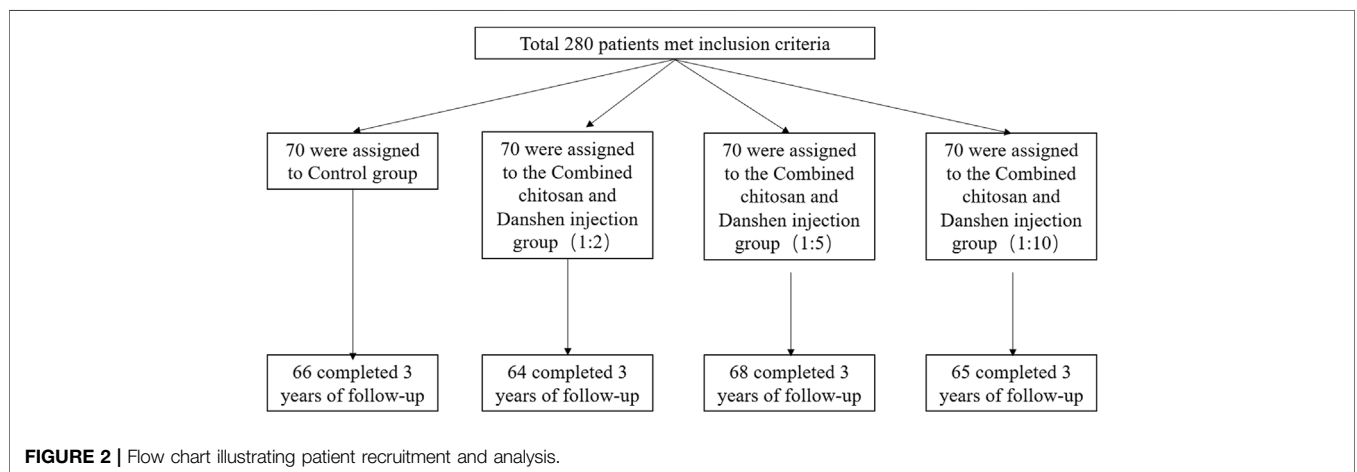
Total 280 patients met inclusion criteria

70 were assigned to Control group

70 were assigned to the Combined chitosan and Danshen injection group（1:2）

70 were assigned to the Combined chitosan and Danshen injection group（1:5）

70 were assigned to the Combined chitosan and Danshen injection group（1:10）

66 completed 3 years of follow-up

64 completed 3 years of follow-up

68 completed 3 years of follow-up

65 completed 3 years of follow-up

FIGURE 2 | Flow chart illustrating patient recruitment and analysis.